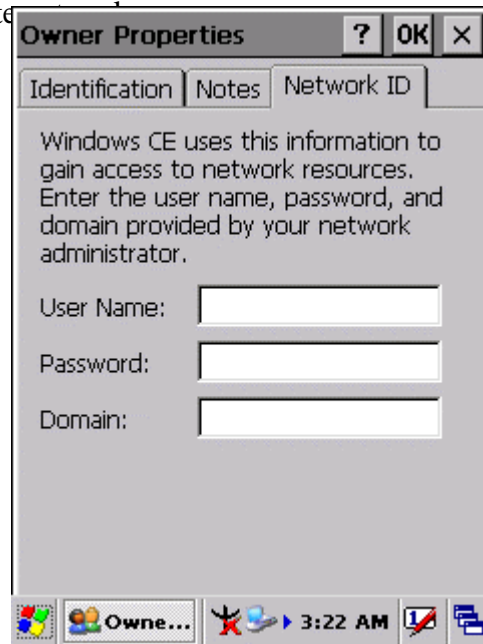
Owner Properties ? OK ×

Identification | Notes | Network ID

Windows CE uses this information to gain access to network resources. Enter the user name, password, and domain provided by your network administrator.

User Name:

Password:

Domain:

Owne... 3:22 AM